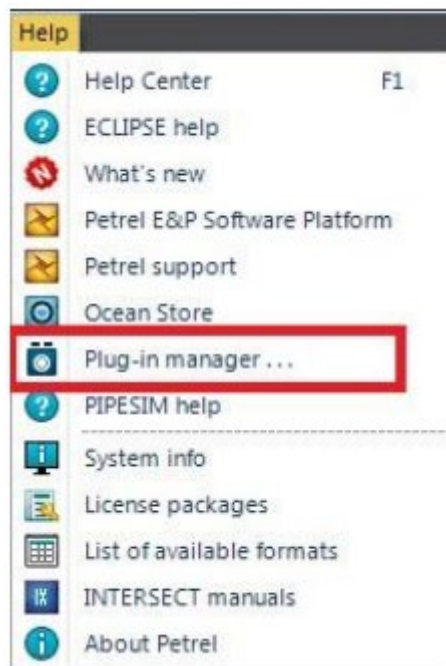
Help

Help Center F1
ECLIPSE help
What's new
Petrel E&P Software Platform
Petrel support
Ocean Store
Plug-in manager ...
PIPESIM help
System info
License packages
List of available formats
INTERSECT manuals
About Petrel